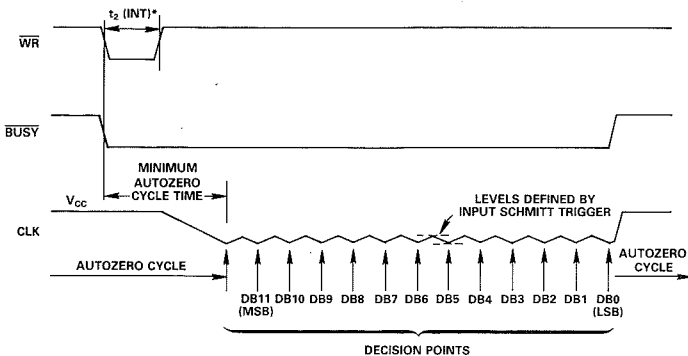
$t_2$ (INT)*

$\overline{WR}$

$\overline{BUSY}$

MINIMUM AUTOZERO CYCLE TIME

$V_{CC}$

LEVELS DEFINED BY INPUT SCHMITT TRIGGER

CLK

AUTOZERO CYCLE

AUTOZERO CYCLE

DB11 (MSB) DB10 DB9 DB8 DB7 DB6 DB5 DB4 DB3 DB2 DB1 DB0 (LSB)

DECISION POINTS